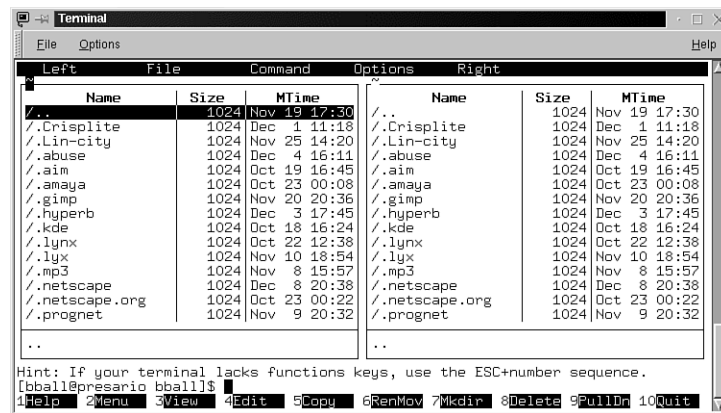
Terminal

File Options Help

Left File Command Options Right

~

| Name | Size | MTime |
|---|---|---|
| /.. | 1024 | Nov 19 17:30 |
| /.Crisplite | 1024 | Dec 1 11:18 |
| /.Lin-city | 1024 | Nov 25 14:20 |
| /.abuse | 1024 | Dec 4 16:11 |
| /.aim | 1024 | Oct 19 16:45 |
| /.amaya | 1024 | Oct 23 00:08 |
| /.gimp | 1024 | Nov 20 20:36 |
| /.hyperb | 1024 | Dec 3 17:45 |
| /.kde | 1024 | Oct 18 16:24 |
| /.lynx | 1024 | Oct 22 12:38 |
| /.lyx | 1024 | Nov 10 18:54 |
| /.mp3 | 1024 | Nov 8 15:57 |
| /.netscape | 1024 | Dec 8 20:38 |
| /.netscape.org | 1024 | Oct 23 00:22 |
| /.prognet | 1024 | Nov 9 20:32 |

..

~

| Name | Size | MTime |
|---|---|---|
| /.. | 1024 | Nov 19 17:30 |
| /.Crisplite | 1024 | Dec 1 11:18 |
| /.Lin-city | 1024 | Nov 25 14:20 |
| /.abuse | 1024 | Dec 4 16:11 |
| /.aim | 1024 | Oct 19 16:45 |
| /.amaya | 1024 | Oct 23 00:08 |
| /.gimp | 1024 | Nov 20 20:36 |
| /.hyperb | 1024 | Dec 3 17:45 |
| /.kde | 1024 | Oct 18 16:24 |
| /.lynx | 1024 | Oct 22 12:38 |
| /.lyx | 1024 | Nov 10 18:54 |
| /.mp3 | 1024 | Nov 8 15:57 |
| /.netscape | 1024 | Dec 8 20:38 |
| /.netscape.org | 1024 | Oct 23 00:22 |
| /.prognet | 1024 | Nov 9 20:32 |

..

Hint: If your terminal lacks functions keys, use the ESC+number sequence.
[bball@presario bball]$

1Help 2Menu 3View 4Edit 5Copy 6RenMov 7Mkdir 8Delete 9PullDn 10Quit